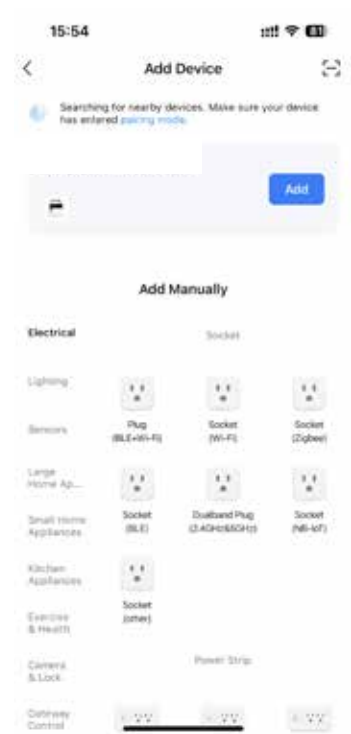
15:54

Add Device

Searching for nearby devices. Make sure your device has entered pairing mode.

Add

Add Manually

Electrical

Socket

Lighting

Sensors

Large Home Ap...

Small Home Appliances

Kitchen Appliances

Exercise & Health

Camera & Lock

Gateway Control

Plug (BLE+Wi-Fi)

Socket (Wi-Fi)

Socket (Zigbee)

Socket (BLE)

Dualband Plug (2.4GHz&5GHz)

Socket (NB-IoT)

Socket (other)

Power Strip